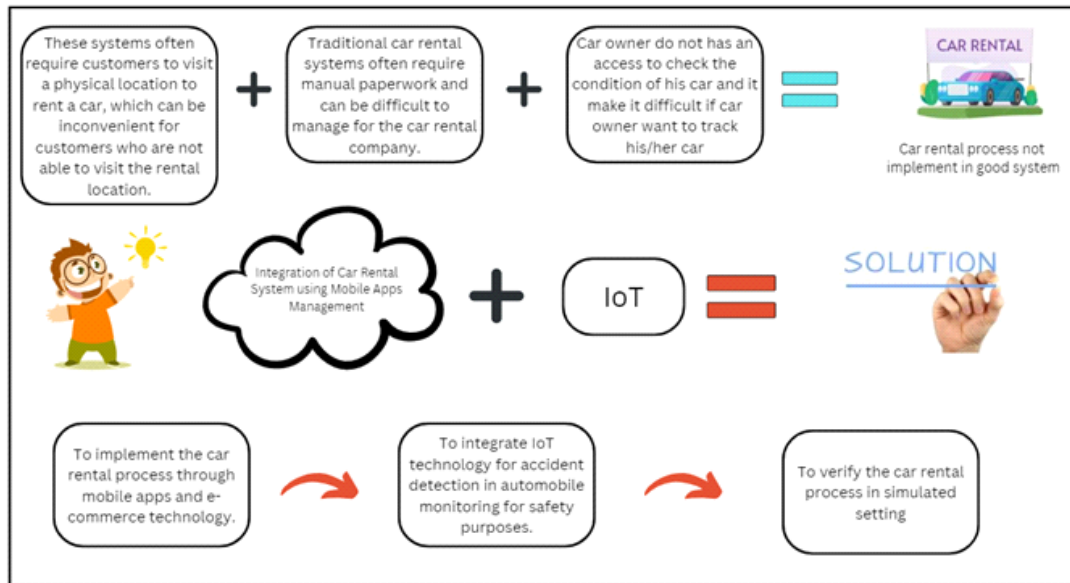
These systems often require customers to visit a physical location to rent a car, which can be inconvenient for customers who are not able to visit the rental location.

+

Traditional car rental systems often require manual paperwork and can be difficult to manage for the car rental company.

+

Car owner do not has an access to check the condition of his car and it make it difficult if car owner want to track his/her car

=

CAR RENTAL

Car rental process not implement in good system

Integration of Car Rental System using Mobile Apps Management

+

IoT

=

SOLUTION

To implement the car rental process through mobile apps and e-commerce technology.

To integrate IoT technology for accident detection in automobile monitoring for safety purposes.

To verify the car rental process in simulated setting